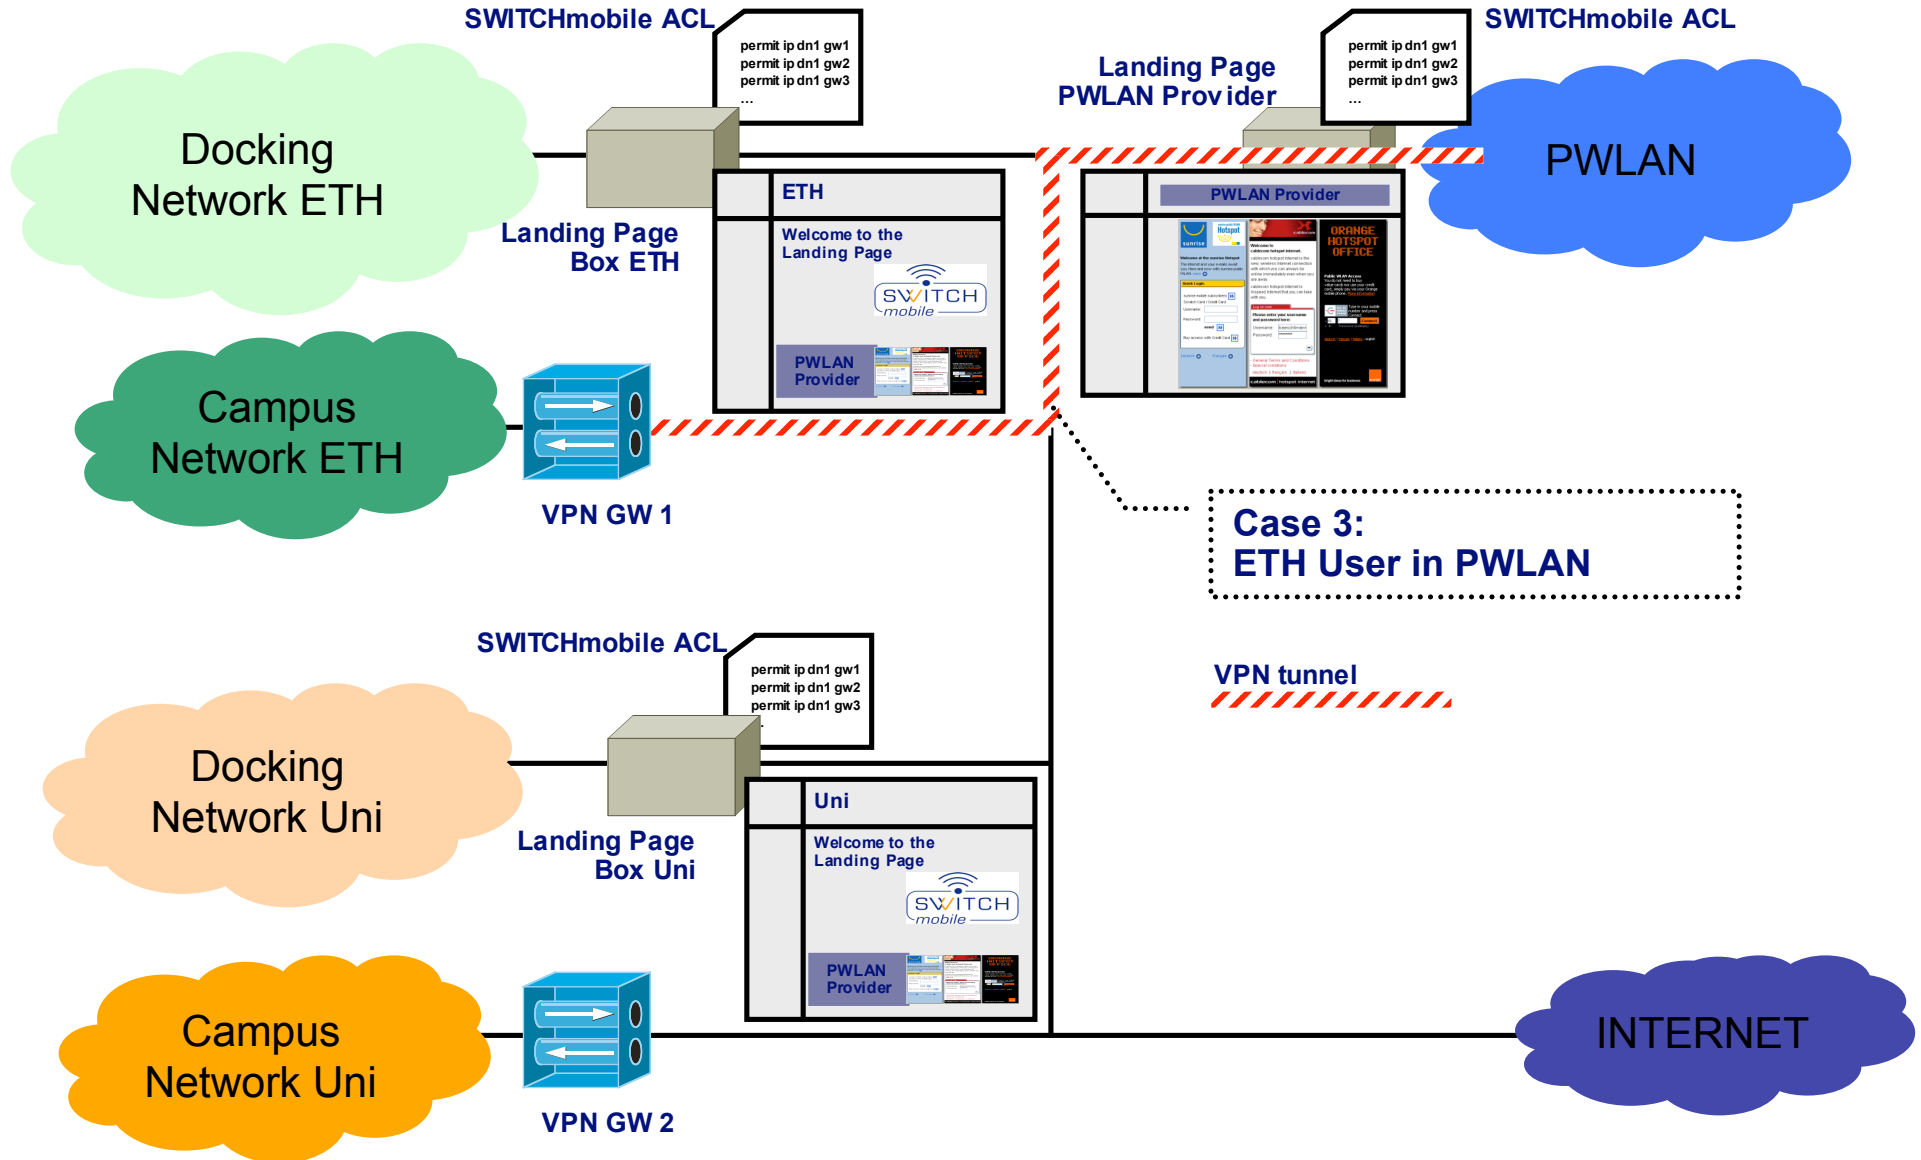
SWITCHmobile ACL

permit ip dn1 gw1
permit ip dn1 gw2
permit ip dn1 gw3
...

Docking Network ETH

Landing Page Box ETH

ETH

Welcome to the Landing Page

SWITCH mobile

PWLAN Provider

Landing Page PWLAN Provider

SWITCHmobile ACL

permit ip dn1 gw1
permit ip dn1 gw2
permit ip dn1 gw3
...

PWLAN

PWLAN Provider

ORANGE HOTSPOT OFFICE

Campus Network ETH

VPN GW 1

Case 3:
ETH User in PWLAN

SWITCHmobile ACL

permit ip dn1 gw1
permit ip dn1 gw2
permit ip dn1 gw3

VPN tunnel

Docking Network Uni

Landing Page Box Uni

Uni

Welcome to the Landing Page

SWITCH mobile

PWLAN Provider

Campus Network Uni

VPN GW 2

INTERNET